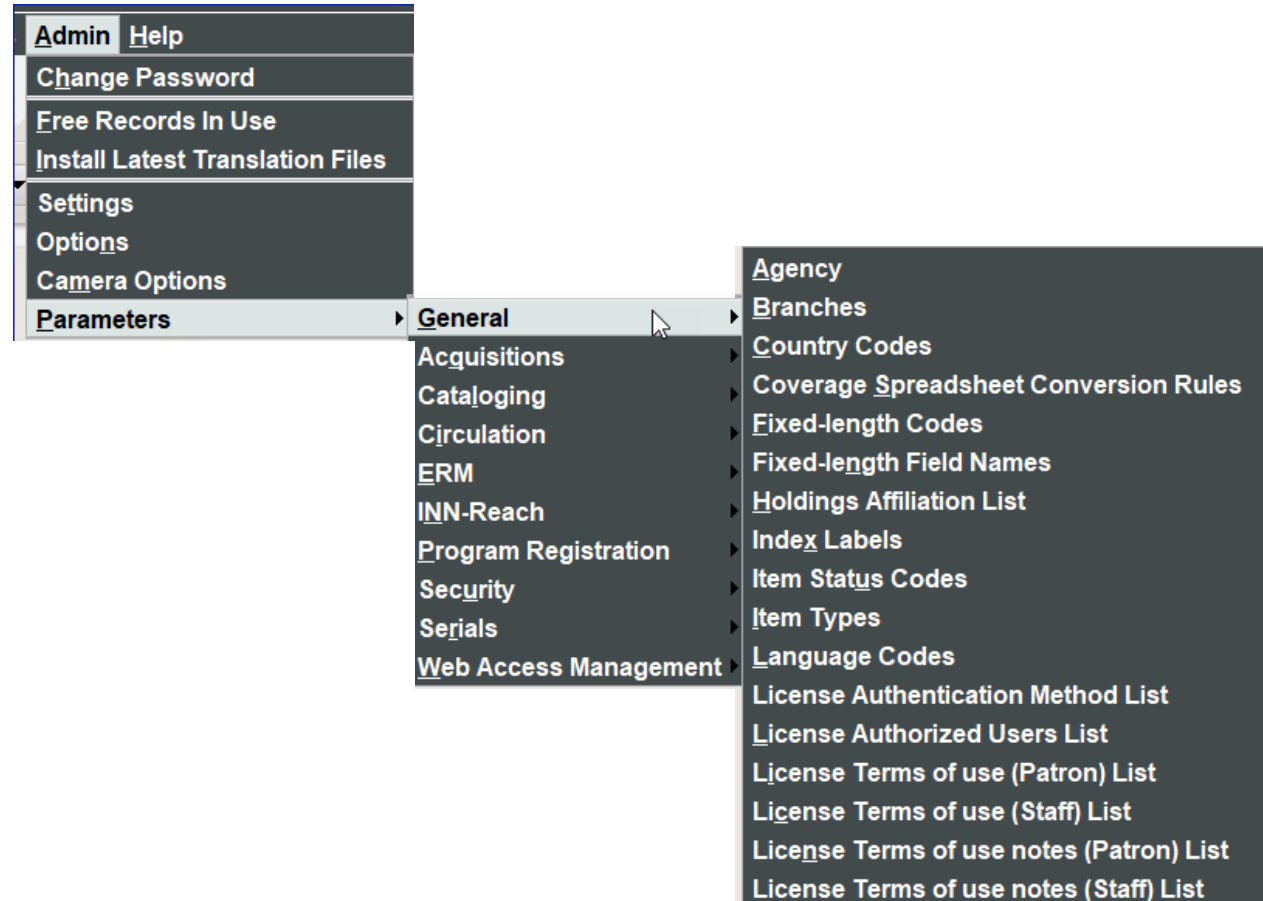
Admin Help
Change Password
Free Records In Use
Install Latest Translation Files
Settings
Options
Camera Options
Parameters

General
Acquisitions
Cataloging
Circulation
ERM
INN-Reach
Program Registration
Security
Serials
Web Access Management

Agency
Branches
Country Codes
Coverage Spreadsheet Conversion Rules
Fixed-length Codes
Fixed-length Field Names
Holdings Affiliation List
Index Labels
Item Status Codes
Item Types
Language Codes
License Authentication Method List
License Authorized Users List
License Terms of use (Patron) List
License Terms of use (Staff) List
License Terms of use notes (Patron) List
License Terms of use notes (Staff) List